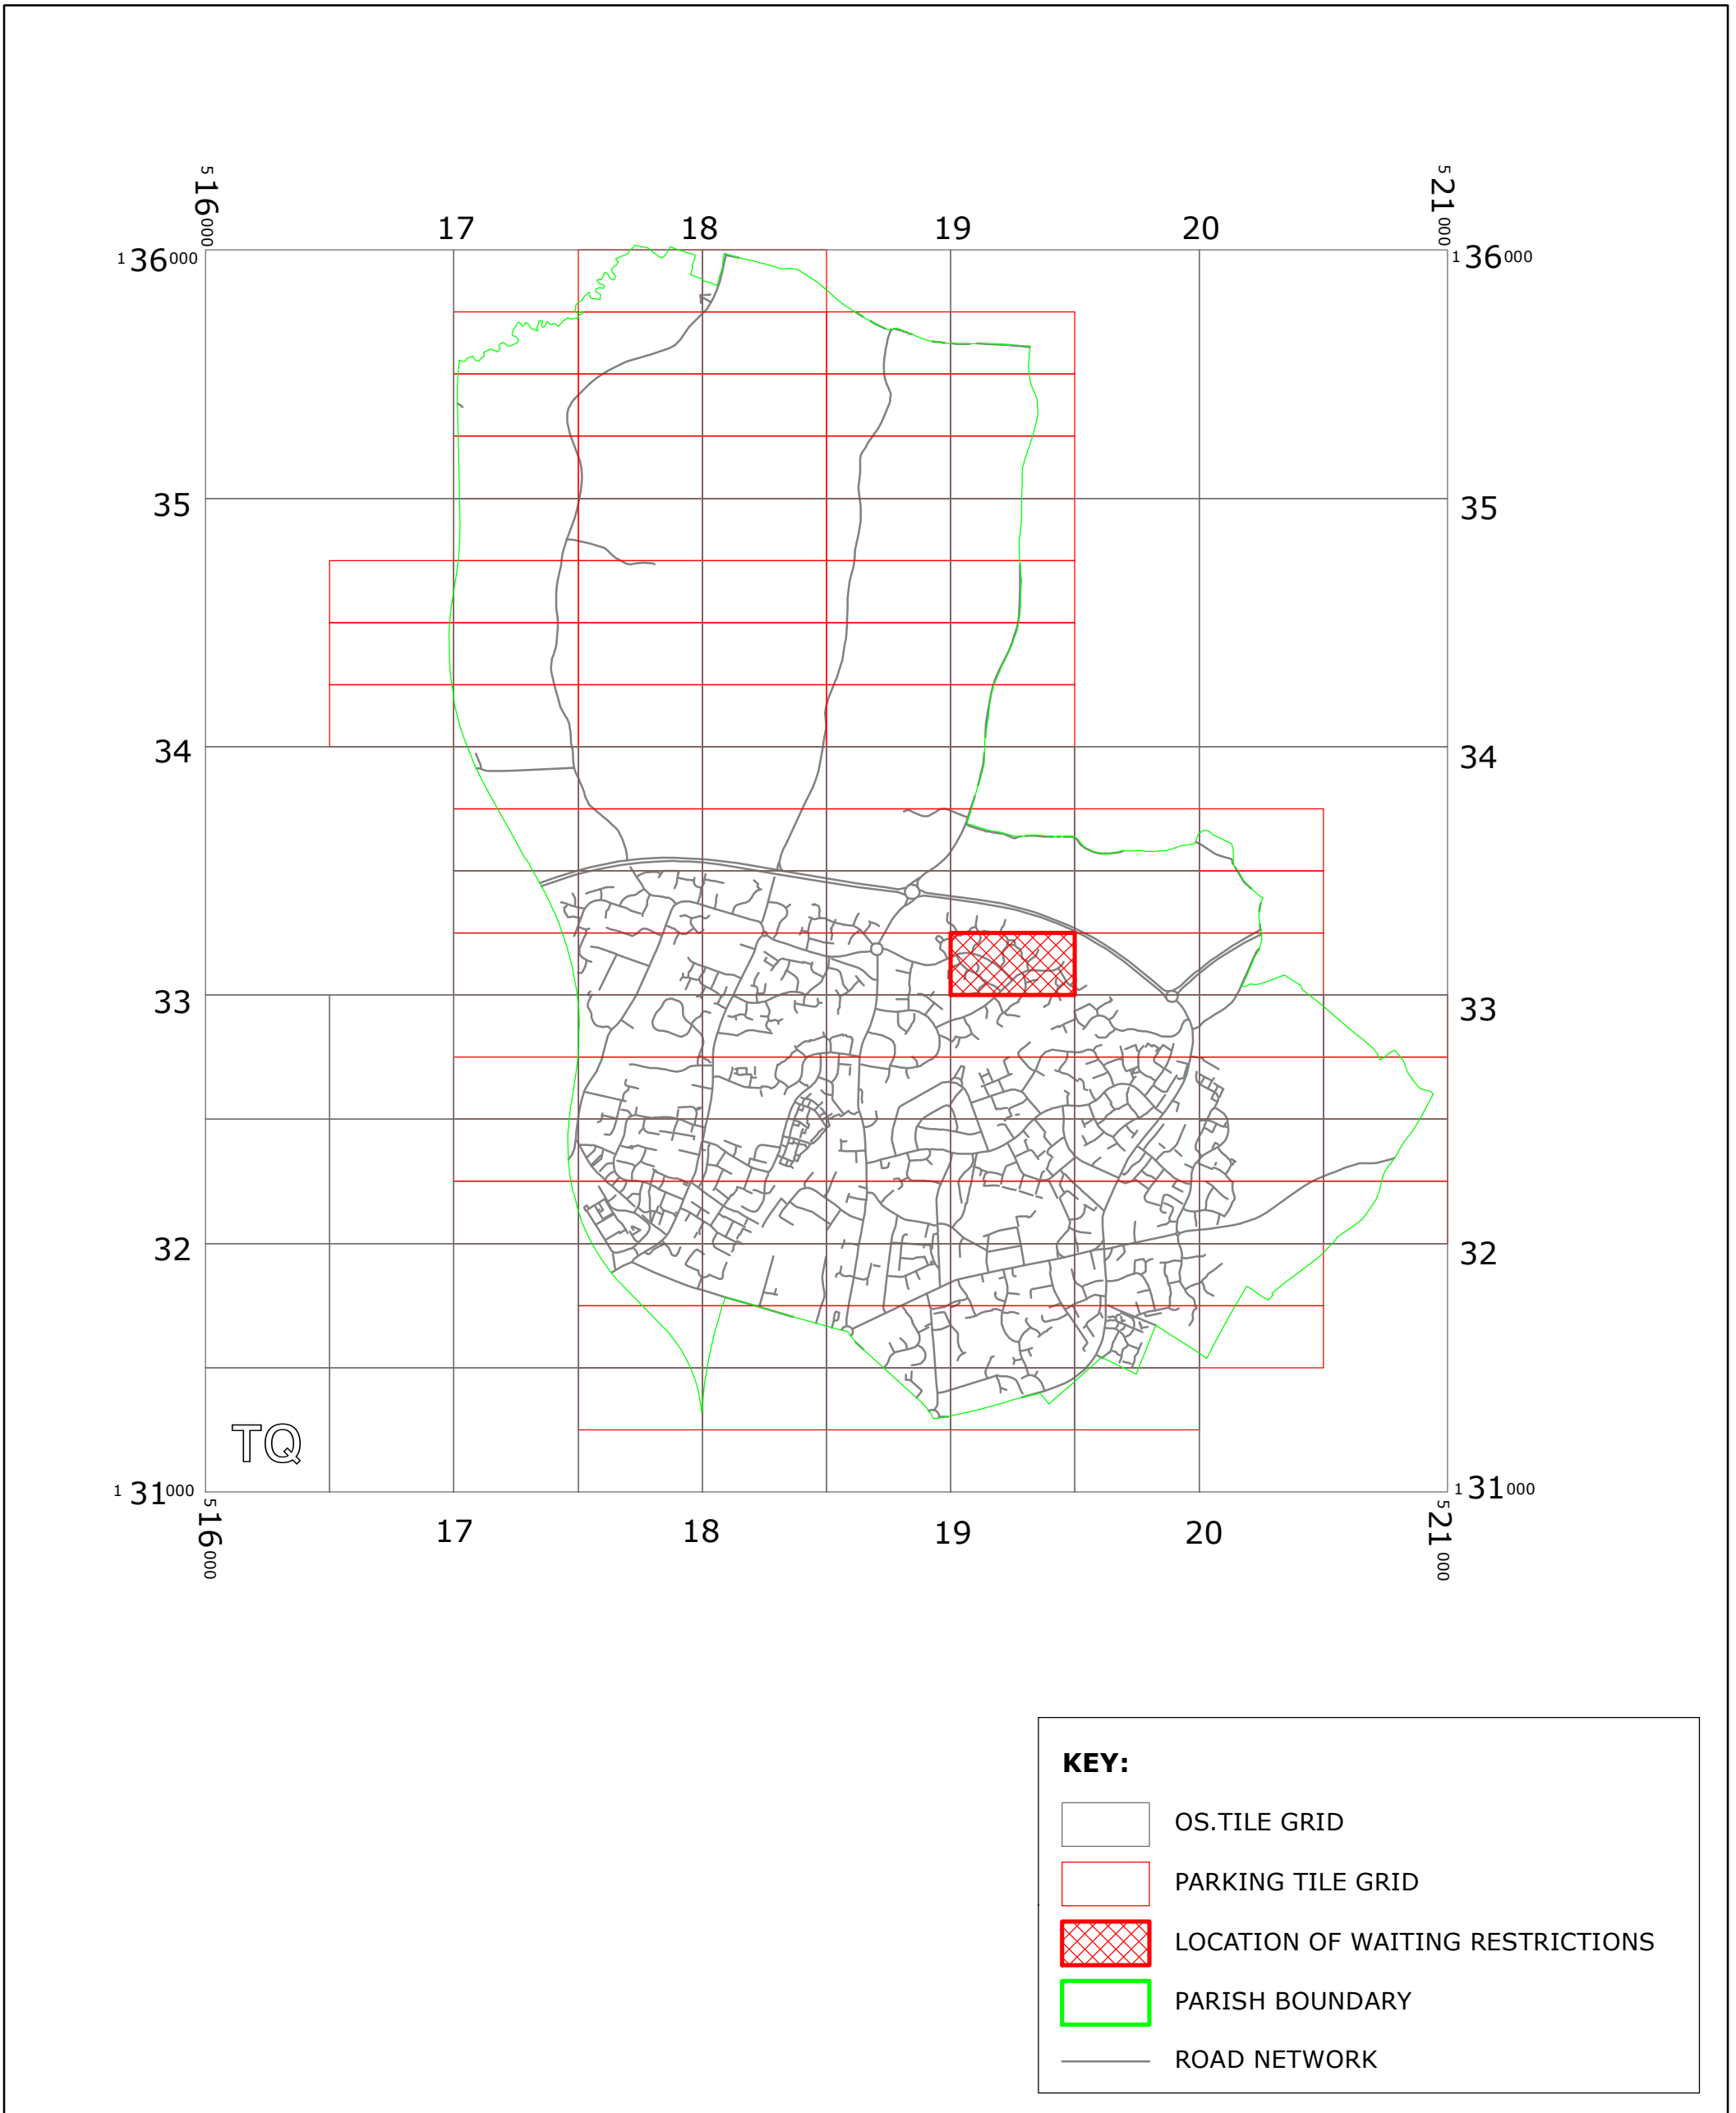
$^5$16$^{000}$ 17 18 19 20 $^5$21$^{000}$

$^1$36$^{000}$

$^1$36$^{000}$

35

35

34

34

33

33

32

32

TQ

$^1$31$^{000}$

$^1$31$^{000}$

$^5$16$^{000}$ 17 18 19 20 $^5$21$^{000}$

KEY:

OS.TILE GRID

PARKING TILE GRID

LOCATION OF WAITING RESTRICTIONS

PARISH BOUNDARY

ROAD NETWORK